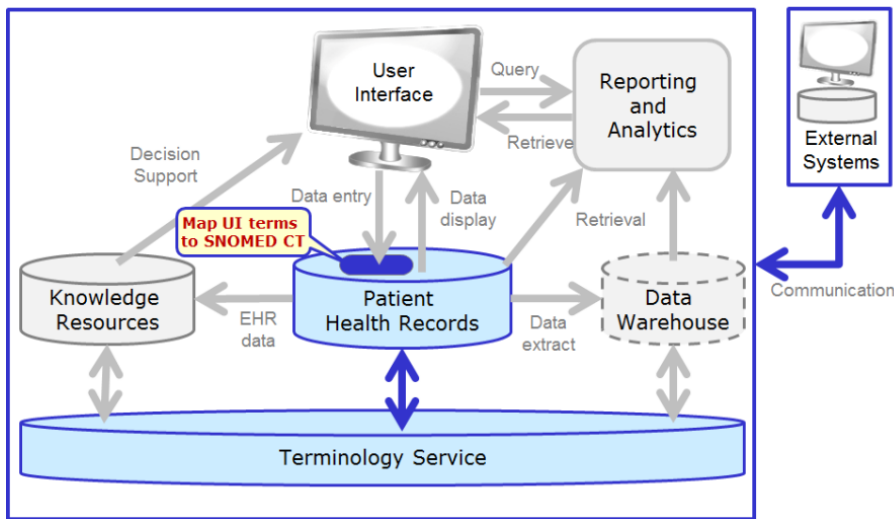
User Interface

Query

Reporting and Analytics

Retrieve

External Systems

Decision Support

Data entry

Data display

Retrieval

Map UI terms to SNOMED CT

Knowledge Resources

Patient Health Records

Data Warehouse

Communication

EHR data

Data extract

Terminology Service